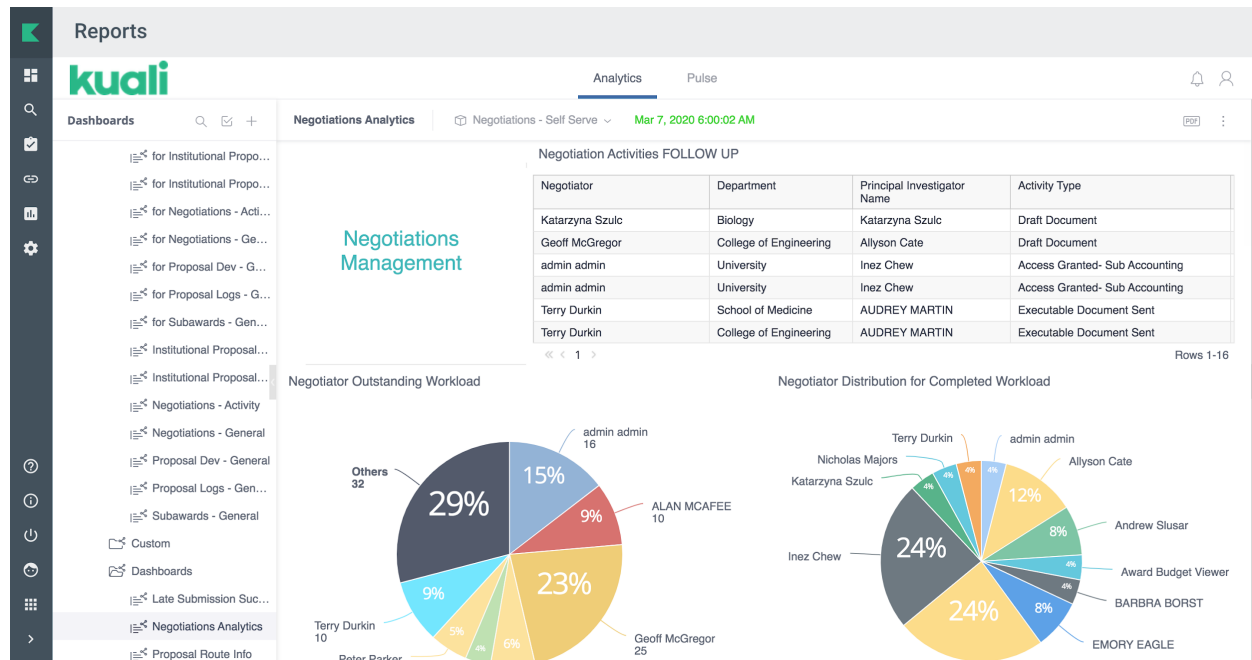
Reports

kuali

Analytics Pulse

Dashboards

for Institutional Propo...
for Institutional Propo...
for Negotiations - Acti...
for Negotiations - Ge...
for Proposal Dev - G...
for Proposal Logs - G...
for Subawards - Gen...
Institutional Proposal...
Institutional Proposal...
Negotiations - Activity
Negotiations - General
Proposal Dev - General
Proposal Logs - Gen...
Subawards - General
Custom
Dashboards
Late Submission Suc...
Negotiations Analytics
Proposal Route Info

Negotiations Analytics Negotiations - Self Serve Mar 7, 2020 6:00:02 AM

PDF

Negotiations Management

Negotiation Activities FOLLOW UP

| Negotiator | Department | Principal Investigator Name | Activity Type |
|---|---|---|---|
| Katarzyna Szulc | Biology | Katarzyna Szulc | Draft Document |
| Geoff McGregor | College of Engineering | Allyson Cate | Draft Document |
| admin admin | University | Inez Chew | Access Granted- Sub Accounting |
| admin admin | University | Inez Chew | Access Granted- Sub Accounting |
| Terry Durkin | School of Medicine | AUDREY MARTIN | Executable Document Sent |
| Terry Durkin | College of Engineering | AUDREY MARTIN | Executable Document Sent |

1

Rows 1-16

Negotiator Outstanding Workload

admin admin 16
15%
9%
ALAN MCAFEE 10
Others 32
29%
23%
9%
Terry Durkin 10
5%
4%
6%
Geoff McGregor 25
Peter Parker

Negotiator Distribution for Completed Workload

Terry Durkin
admin admin
Nicholas Majors
Allyson Cate
Katarzyna Szulc
4%
4%
4%
4%
12%
8%
Andrew Slusar
Inez Chew
24%
4%
Award Budget Viewer
4%
BARBRA BORST
24%
8%
EMORY EAGLE